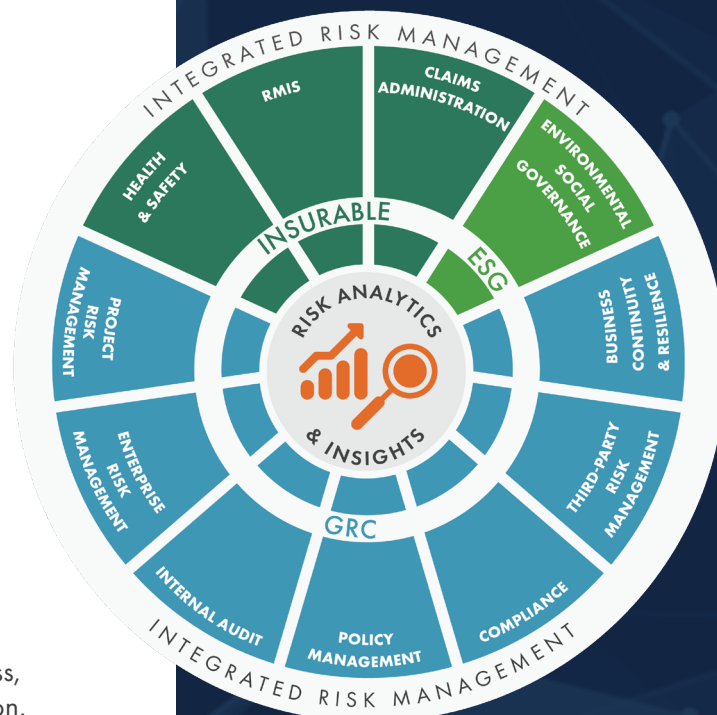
INTEGRATED RISK MANAGEMENT

RMIS

CLAIMS ADMINISTRATION

ENVIRONMENTAL SOCIAL GOVERNANCE

HEALTH & SAFETY

INSURABLE

ESG

PROJECT RISK MANAGEMENT

BUSINESS CONTINUITY & RESILIENCE

RISK ANALYTICS & INSIGHTS

ENTERPRISE RISK MANAGEMENT

THIRD-PARTY RISK MANAGEMENT

GRC

INTERNAL AUDIT

POLICY MANAGEMENT

COMPLIANCE

INTEGRATED RISK MANAGEMENT

ss,

on.